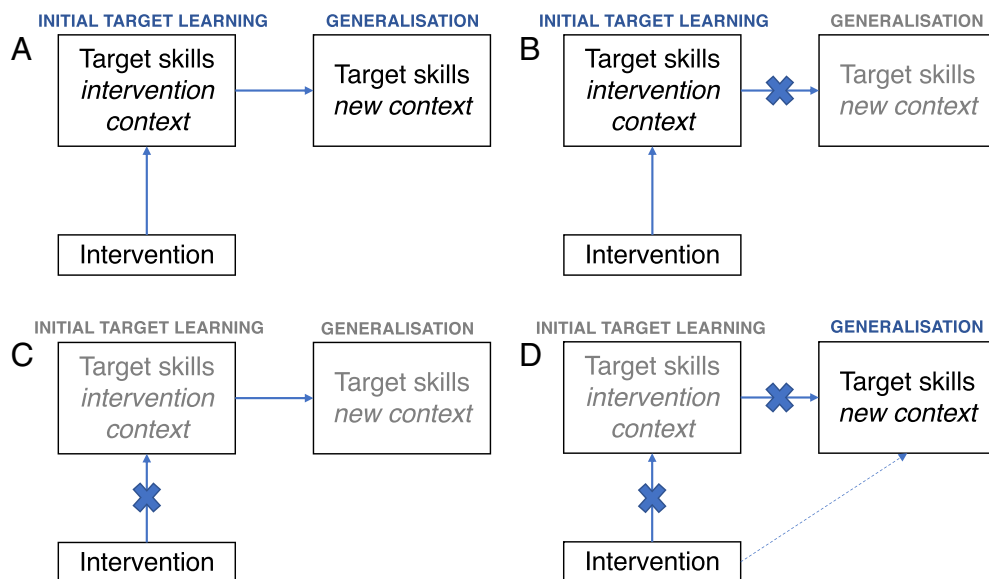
A

INITIAL TARGET LEARNING

Target skills
*intervention context*

GENERALISATION

Target skills
*new context*

Intervention

B

INITIAL TARGET LEARNING

Target skills
*intervention context*

GENERALISATION

Target skills
*new context*

Intervention

C

INITIAL TARGET LEARNING

Target skills
*intervention context*

GENERALISATION

Target skills
*new context*

Intervention

D

INITIAL TARGET LEARNING

Target skills
*intervention context*

GENERALISATION

Target skills
*new context*

Intervention